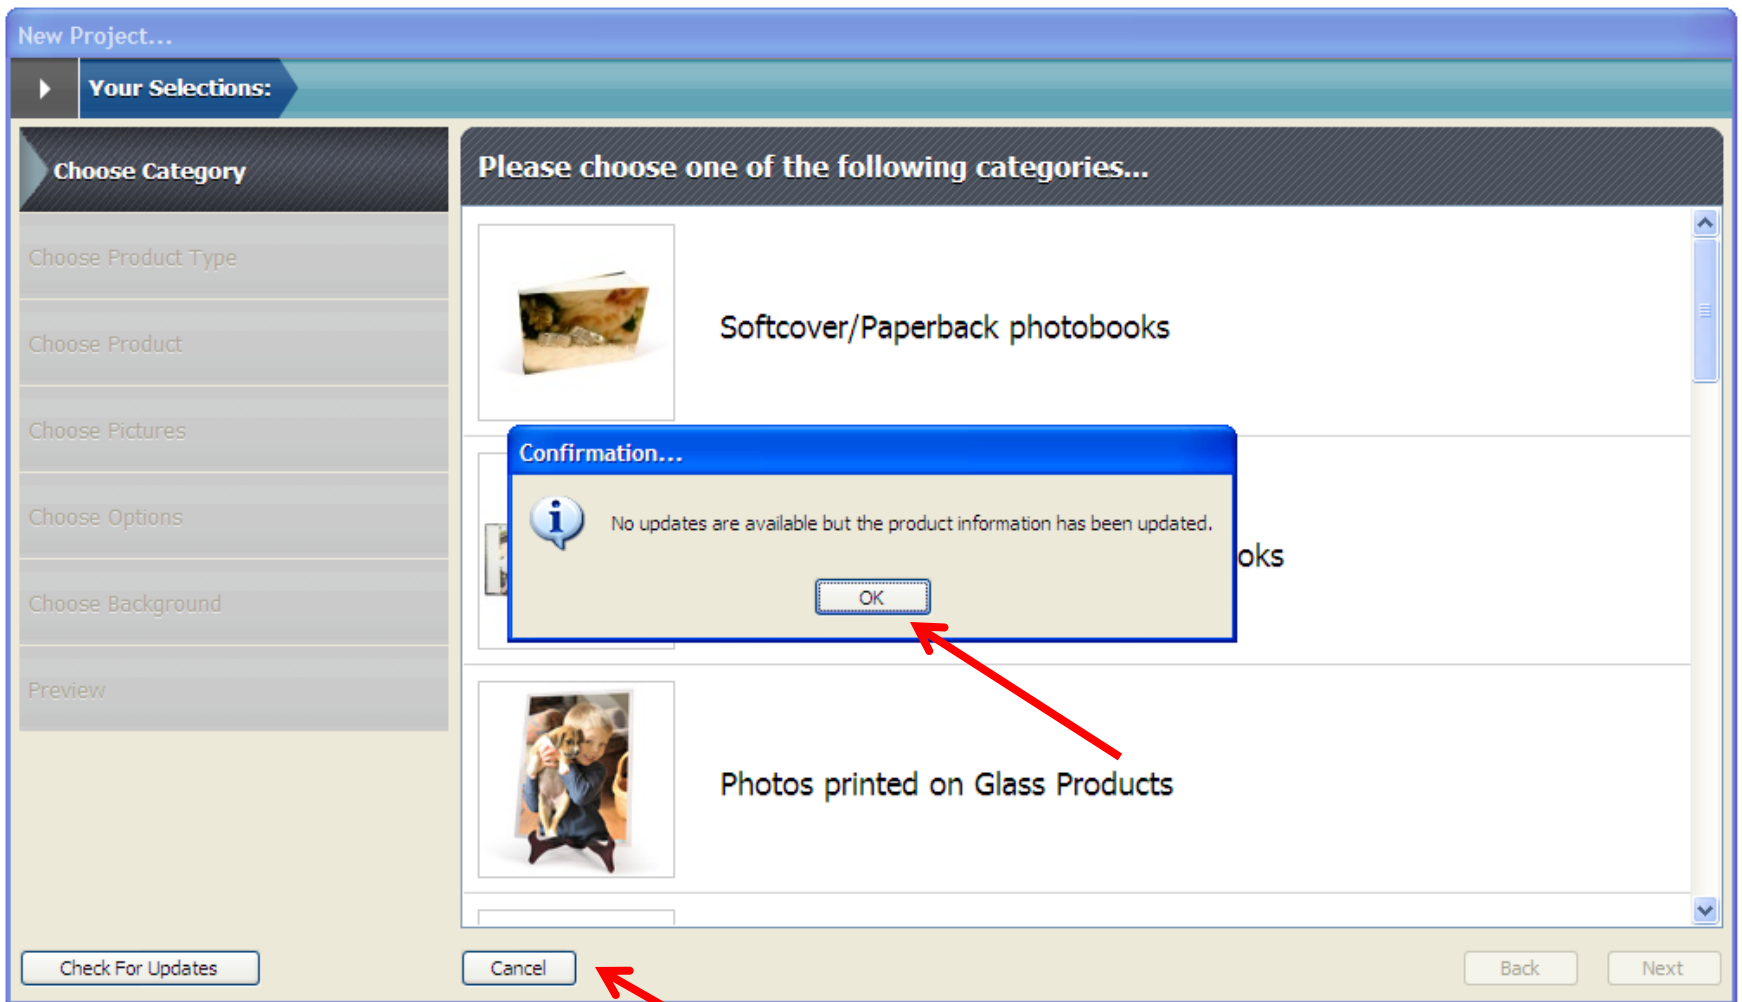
New Project...

Your Selections:

Choose Category

Choose Product Type

Choose Product

Choose Pictures

Choose Options

Choose Background

Preview

Please choose one of the following categories...

Softcover/Paperback photobooks

Confirmation...

No updates are available but the product information has been updated.

OK

oks

Photos printed on Glass Products

Check For Updates

Cancel

Back

Next